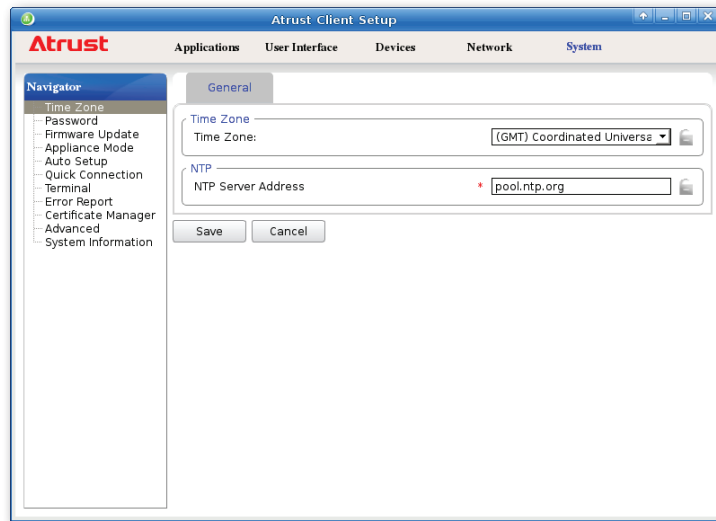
Atrust Client Setup

Atrust

Applications User Interface Devices Network System

Navigator
Time Zone
Password
Firmware Update
Appliance Mode
Auto Setup
Quick Connection
Terminal
Error Report
Certificate Manager
Advanced
System Information

General

Time Zone
Time Zone: (GMT) Coordinated Universa

NTP
NTP Server Address * pool.ntp.org

Save Cancel